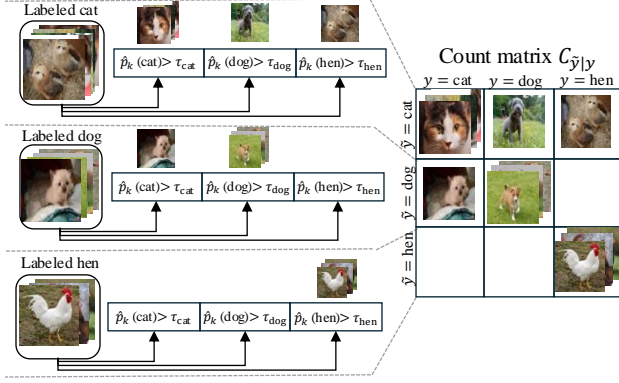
Labeled cat

$\hat{p}_k$ (cat)> $\tau_{\text{cat}}$ | $\hat{p}_k$ (dog)> $\tau_{\text{dog}}$ | $\hat{p}_k$ (hen)> $\tau_{\text{hen}}$

Labeled dog

$\hat{p}_k$ (cat)> $\tau_{\text{cat}}$ | $\hat{p}_k$ (dog)> $\tau_{\text{dog}}$ | $\hat{p}_k$ (hen)> $\tau_{\text{hen}}$

Labeled hen

$\hat{p}_k$ (cat)> $\tau_{\text{cat}}$ | $\hat{p}_k$ (dog)> $\tau_{\text{dog}}$ | $\hat{p}_k$ (hen)> $\tau_{\text{hen}}$

Count matrix $C_{\tilde{y}|y}$

| | $y = \text{cat}$ | $y = \text{dog}$ | $y = \text{hen}$ |
|---|---|---|---|
| $\tilde{y} = \text{cat}$ | | | |
| $\tilde{y} = \text{dog}$ | | | |
| $\tilde{y} = \text{hen}$ | | | |